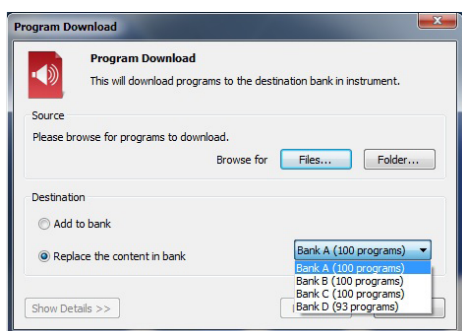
Program Download

Program Download

This will download programs to the destination bank in instrument.

Source

Please browse for programs to download.

Browse for Files... Folder...

Destination

Add to bank

Replace the content in bank

Bank A (100 programs)

Bank A (100 programs)
Bank B (100 programs)
Bank C (100 programs)
Bank D (93 programs)

Show Details >>